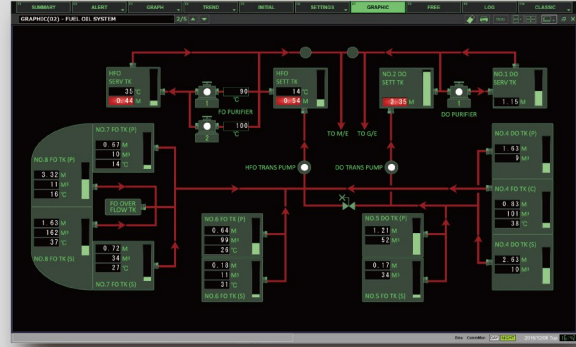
SUMMARY ALERT GRAPH TREND INITIAL SETTINGS GRAPHIC FREE LOG CLASSIC

GRAPHIC(02) - FUEL OIL SYSTEM 2/5

HFO SERV TK
35 °C
0.44 M

90 °C
100 °C
1
2
FO PURIFIER

HFO SETT TK
14 °C
0.54 M

TO M/E
TO G/E

NO.2 DO SETT TK
3.35 M

DO PURIFIER

NO.1 DO SERV TK
1.15 M

NO.7 FO TK (P)
0.67 M
10 M³
14 °C

NO.8 FO TK (P)
3.32 M
11 M³
16 °C

HFO TRANS PUMP
DO TRANS PUMP

NO.4 DO TK (P)
1.63 M
9 M³

FO OVER FLOW TK

NO.4 FO TK (C)
0.83 M
101 M³
38 °C

1.63 M
162 M³
37 °C

NO.8 FO TK (S)

0.72 M
34 M³
27 °C

NO.7 FO TK (S)

NO.6 FO TK (P)
0.64 M
99 M³
21 °C

0.18 M
11 M³
31 °C

NO.6 FO TK (S)

NO.5 DO TK (P)
1.21 M
52 M³

0.17 M
34 M³

NO.5 DO TK (S)

NO.4 DO TK (S)
2.63 M
10 M³

2019/12/08 Tue